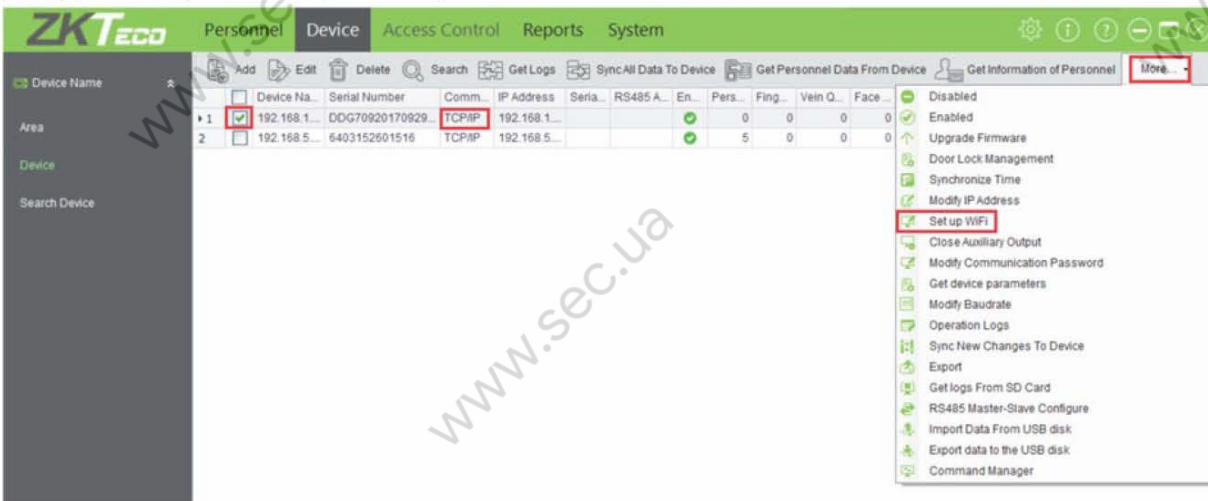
ZKTeco

Personnel Device Access Control Reports System

Device Name

Area

Device

Search Device

Add Edit Delete Search Get Logs Sync All Data To Device Get Personnel Data From Device Get Information of Personnel More...

| | Device Na... | Serial Number | Comm... | IP Address | Seria... | RS485 A... | En... | Pers... | Fing... | Vein Q... | Face... |
|---|---|---|---|---|---|---|---|---|---|---|---|
| 1 | 192.168.1... | DDG70920170929... | TCP/IP | 192.168.1... | | | | 0 | 0 | 0 | 0 |
| 2 | 192.168.5... | 6403152601516 | TCP/IP | 192.168.5... | | | | 5 | 0 | 0 | 0 |

Disabled
Enabled
Upgrade Firmware
Door Lock Management
Synchronize Time
Modify IP Address
Set up WiFi
Close Auxiliary Output
Modify Communication Password
Get device parameters
Modify Baudrate
Operation Logs
Sync New Changes To Device
Export
Get logs From SD Card
RS485 Master-Slave Configure
Import Data From USB disk
Export data to the USB disk
Command Manager

www.sec.ua